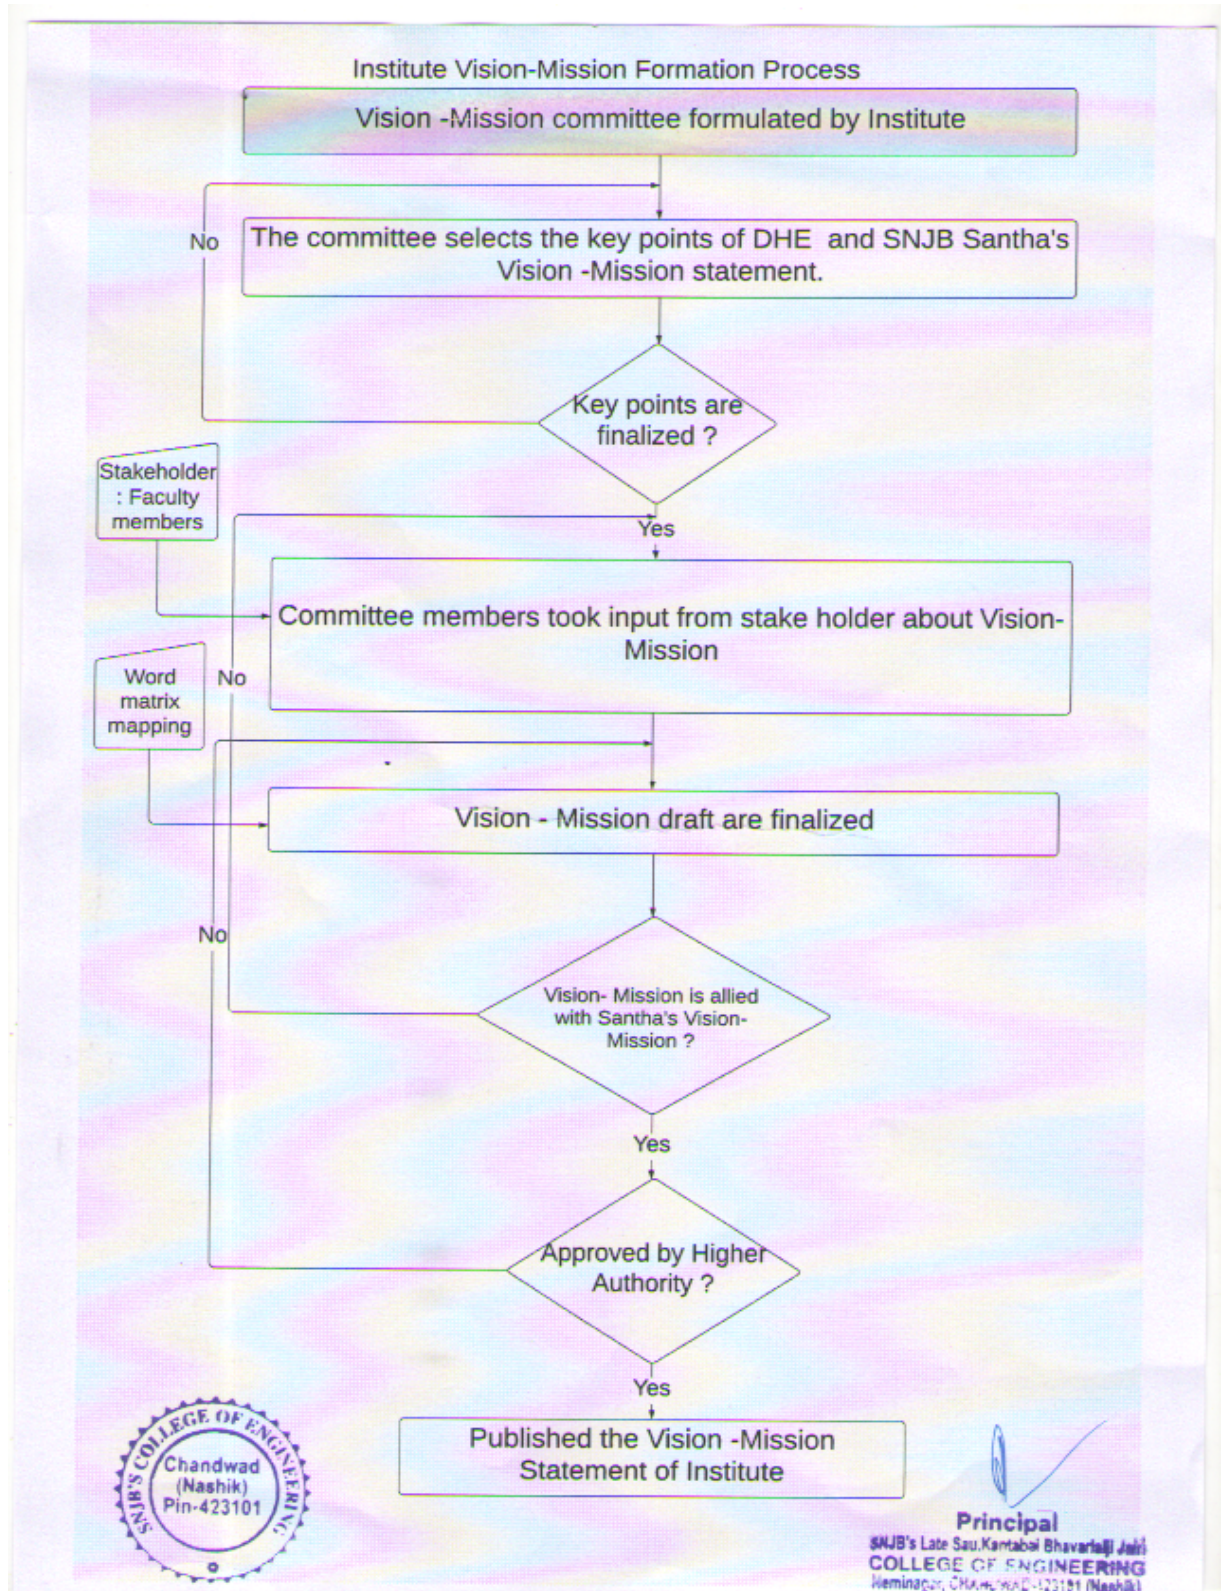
Institute Vision-Mission Formation Process

Vision -Mission committee formulated by Institute

No

The committee selects the key points of DHE and SNJB Santha's Vision -Mission statement.

Key points are finalized ?

Stakeholder : Faculty members

Yes

Committee members took input from stake holder about Vision-Mission

Word matrix mapping

No

Vision - Mission draft are finalized

No

Vision- Mission is allied with Santha's Vision-Mission ?

Yes

Approved by Higher Authority ?

Yes

Published the Vision -Mission Statement of Institute

SNJB'S COLLEGE OF ENGINEERING Chandwad (Nashik) Pin-423101

Principal
SNJB's Late Sau.Kantabai Bhavarlalji Jain
COLLEGE OF ENGINEERING
Neminagar, CHANDWAD-423101 (Nashik)